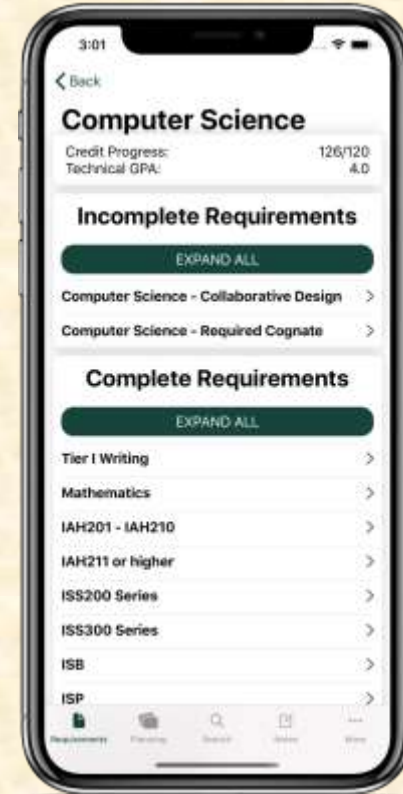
3:01

< Back

Computer Science

Credit Progress: 126/120
Technical GPA: 4.0

Incomplete Requirements

EXPAND ALL

Computer Science - Collaborative Design >

Computer Science - Required Cognate >

Complete Requirements

EXPAND ALL

Tier I Writing >

Mathematics >

IAH201 - IAH210 >

IAH211 or higher >

ISS200 Series >

ISS300 Series >

ISB >

ISP >

Requirements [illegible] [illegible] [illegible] More